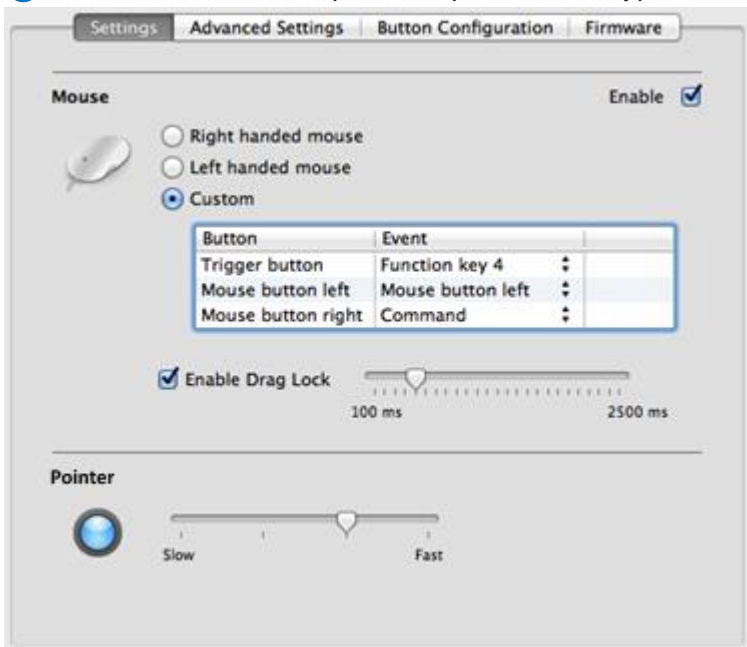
Settings | Advanced Settings | Button Configuration | Firmware

Mouse

Enable

Right handed mouse

Left handed mouse

Custom

| Button | Event |
|---|---|
| Trigger button | Function key 4 |
| Mouse button left | Mouse button left |
| Mouse button right | Command |

Enable Drag Lock

100 ms

2500 ms

Pointer

Slow

Fast